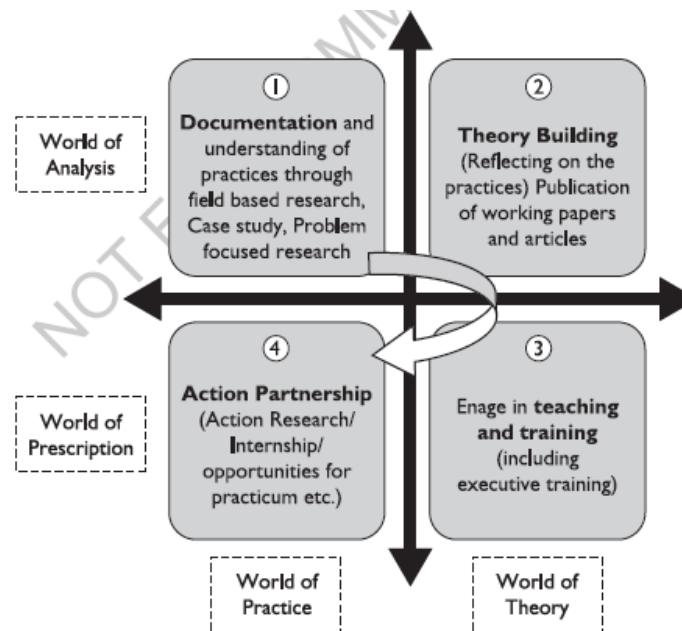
World of Analysis

1
**Documentation** and understanding of practices through field based research, Case study, Problem focused research

2
**Theory Building** (Reflecting on the practices) Publication of working papers and articles

World of Prescription

4
**Action Partnership** (Action Research/ Internship/ opportunities for practicum etc.)

3
Enage in **teaching and training** (including executive training)

World of Practice

World of Theory

NOT F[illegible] MM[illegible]